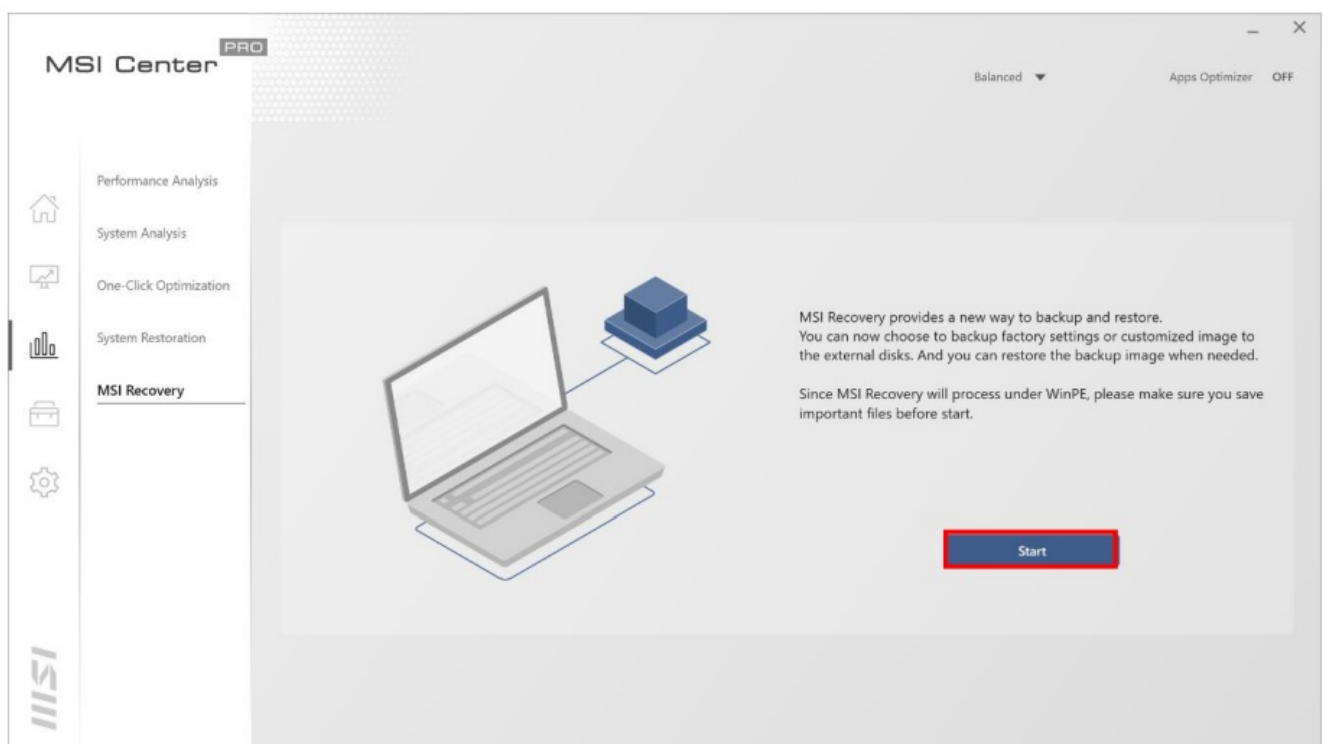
MSI Center PRO

Balanced

Apps Optimizer OFF

Performance Analysis

System Analysis

One-Click Optimization

System Restoration

MSI Recovery

MSI Recovery provides a new way to backup and restore. You can now choose to backup factory settings or customized image to the external disks. And you can restore the backup image when needed.

Since MSI Recovery will process under WinPE, please make sure you save important files before start.

Start

MSI